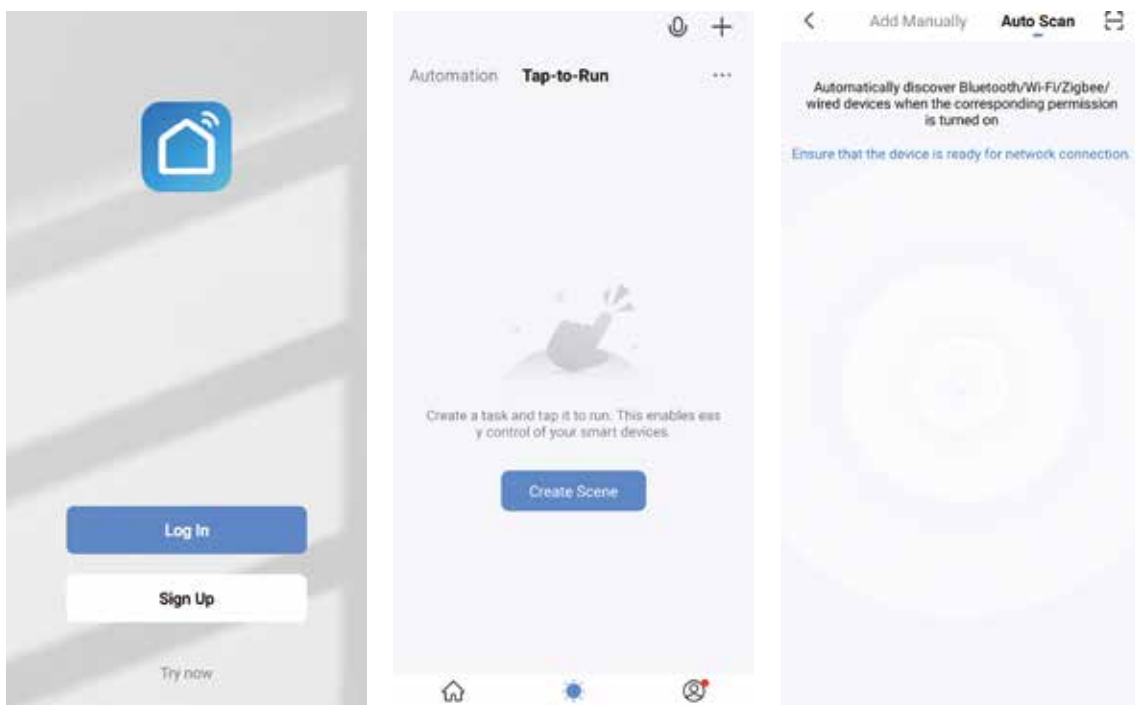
Log In

Sign Up

Try now

Automation Tap-to-Run ···

Create a task and tap it to run. This enables eas y control of your smart devices.

Create Scene

Add Manually Auto Scan

Automatically discover Bluetooth/Wi-Fi/Zigbee/ wired devices when the corresponding permission is turned on

Ensure that the device is ready for network connection.